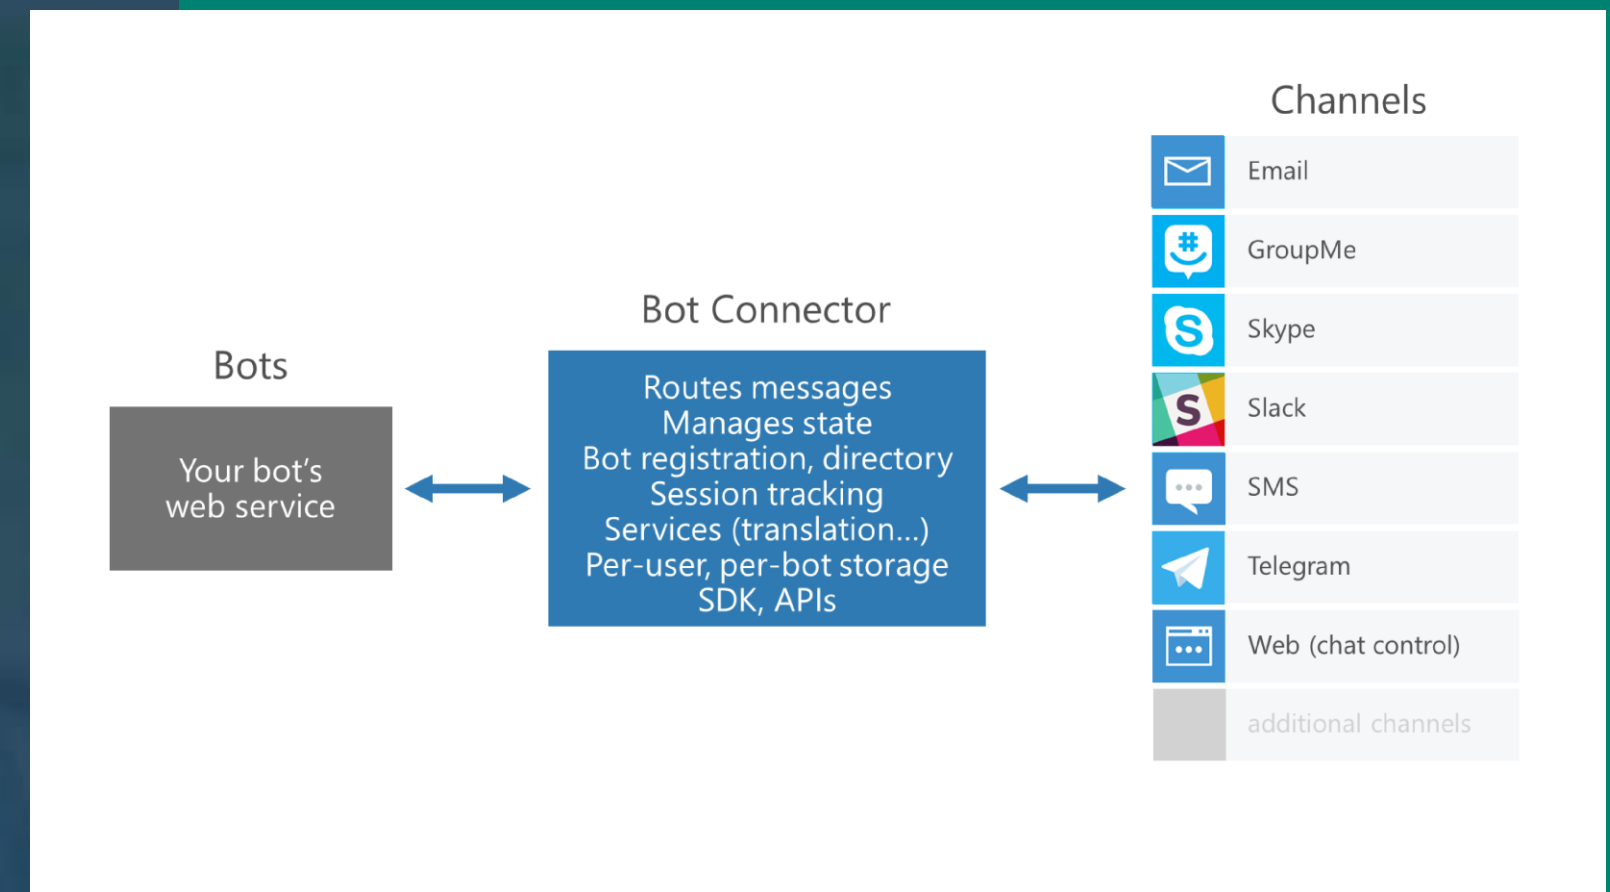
Bots

Your bot's web service

Bot Connector

Routes messages
Manages state
Bot registration, directory
Session tracking
Services (translation...)
Per-user, per-bot storage
SDK, APIs

Channels

Email

GroupMe

Skype

Slack

SMS

Telegram

Web (chat control)

additional channels